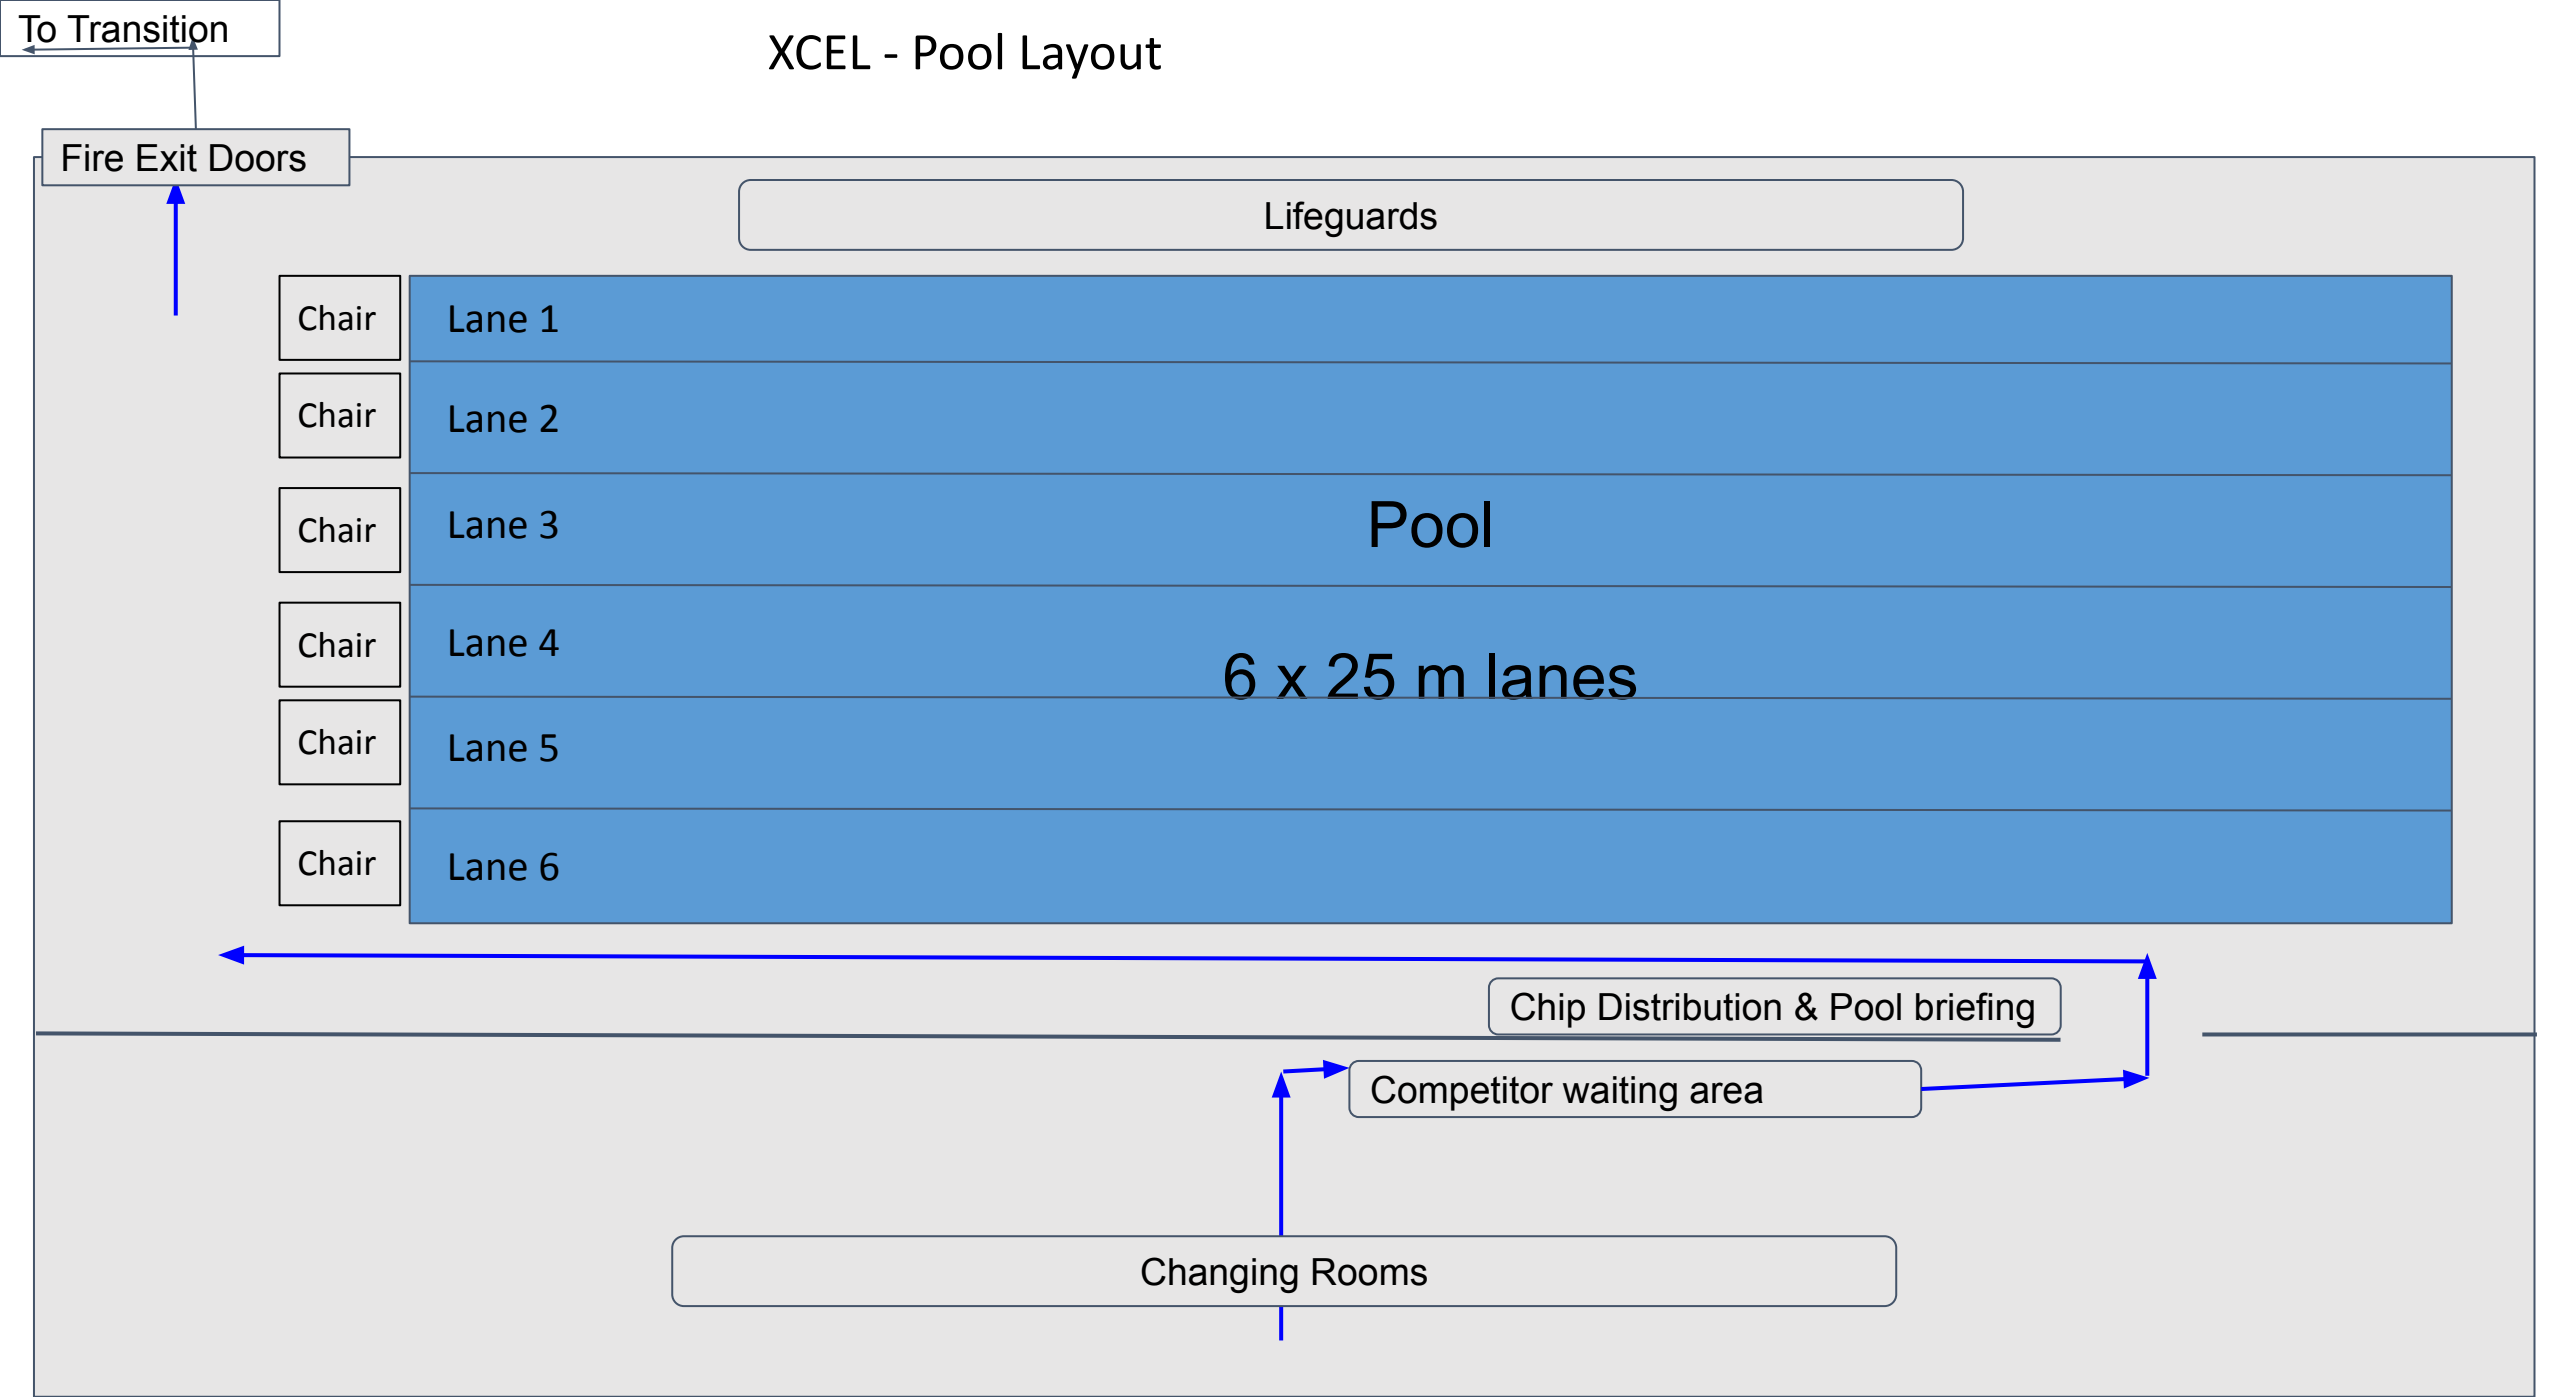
To Transition

XCEL - Pool Layout

Fire Exit Doors

Lifeguards

Chair
Chair
Chair
Chair
Chair
Chair

Lane 1
Lane 2
Lane 3
Lane 4
Lane 5
Lane 6

Pool

6 x 25 m lanes

Chip Distribution & Pool briefing

Competitor waiting area

Changing Rooms